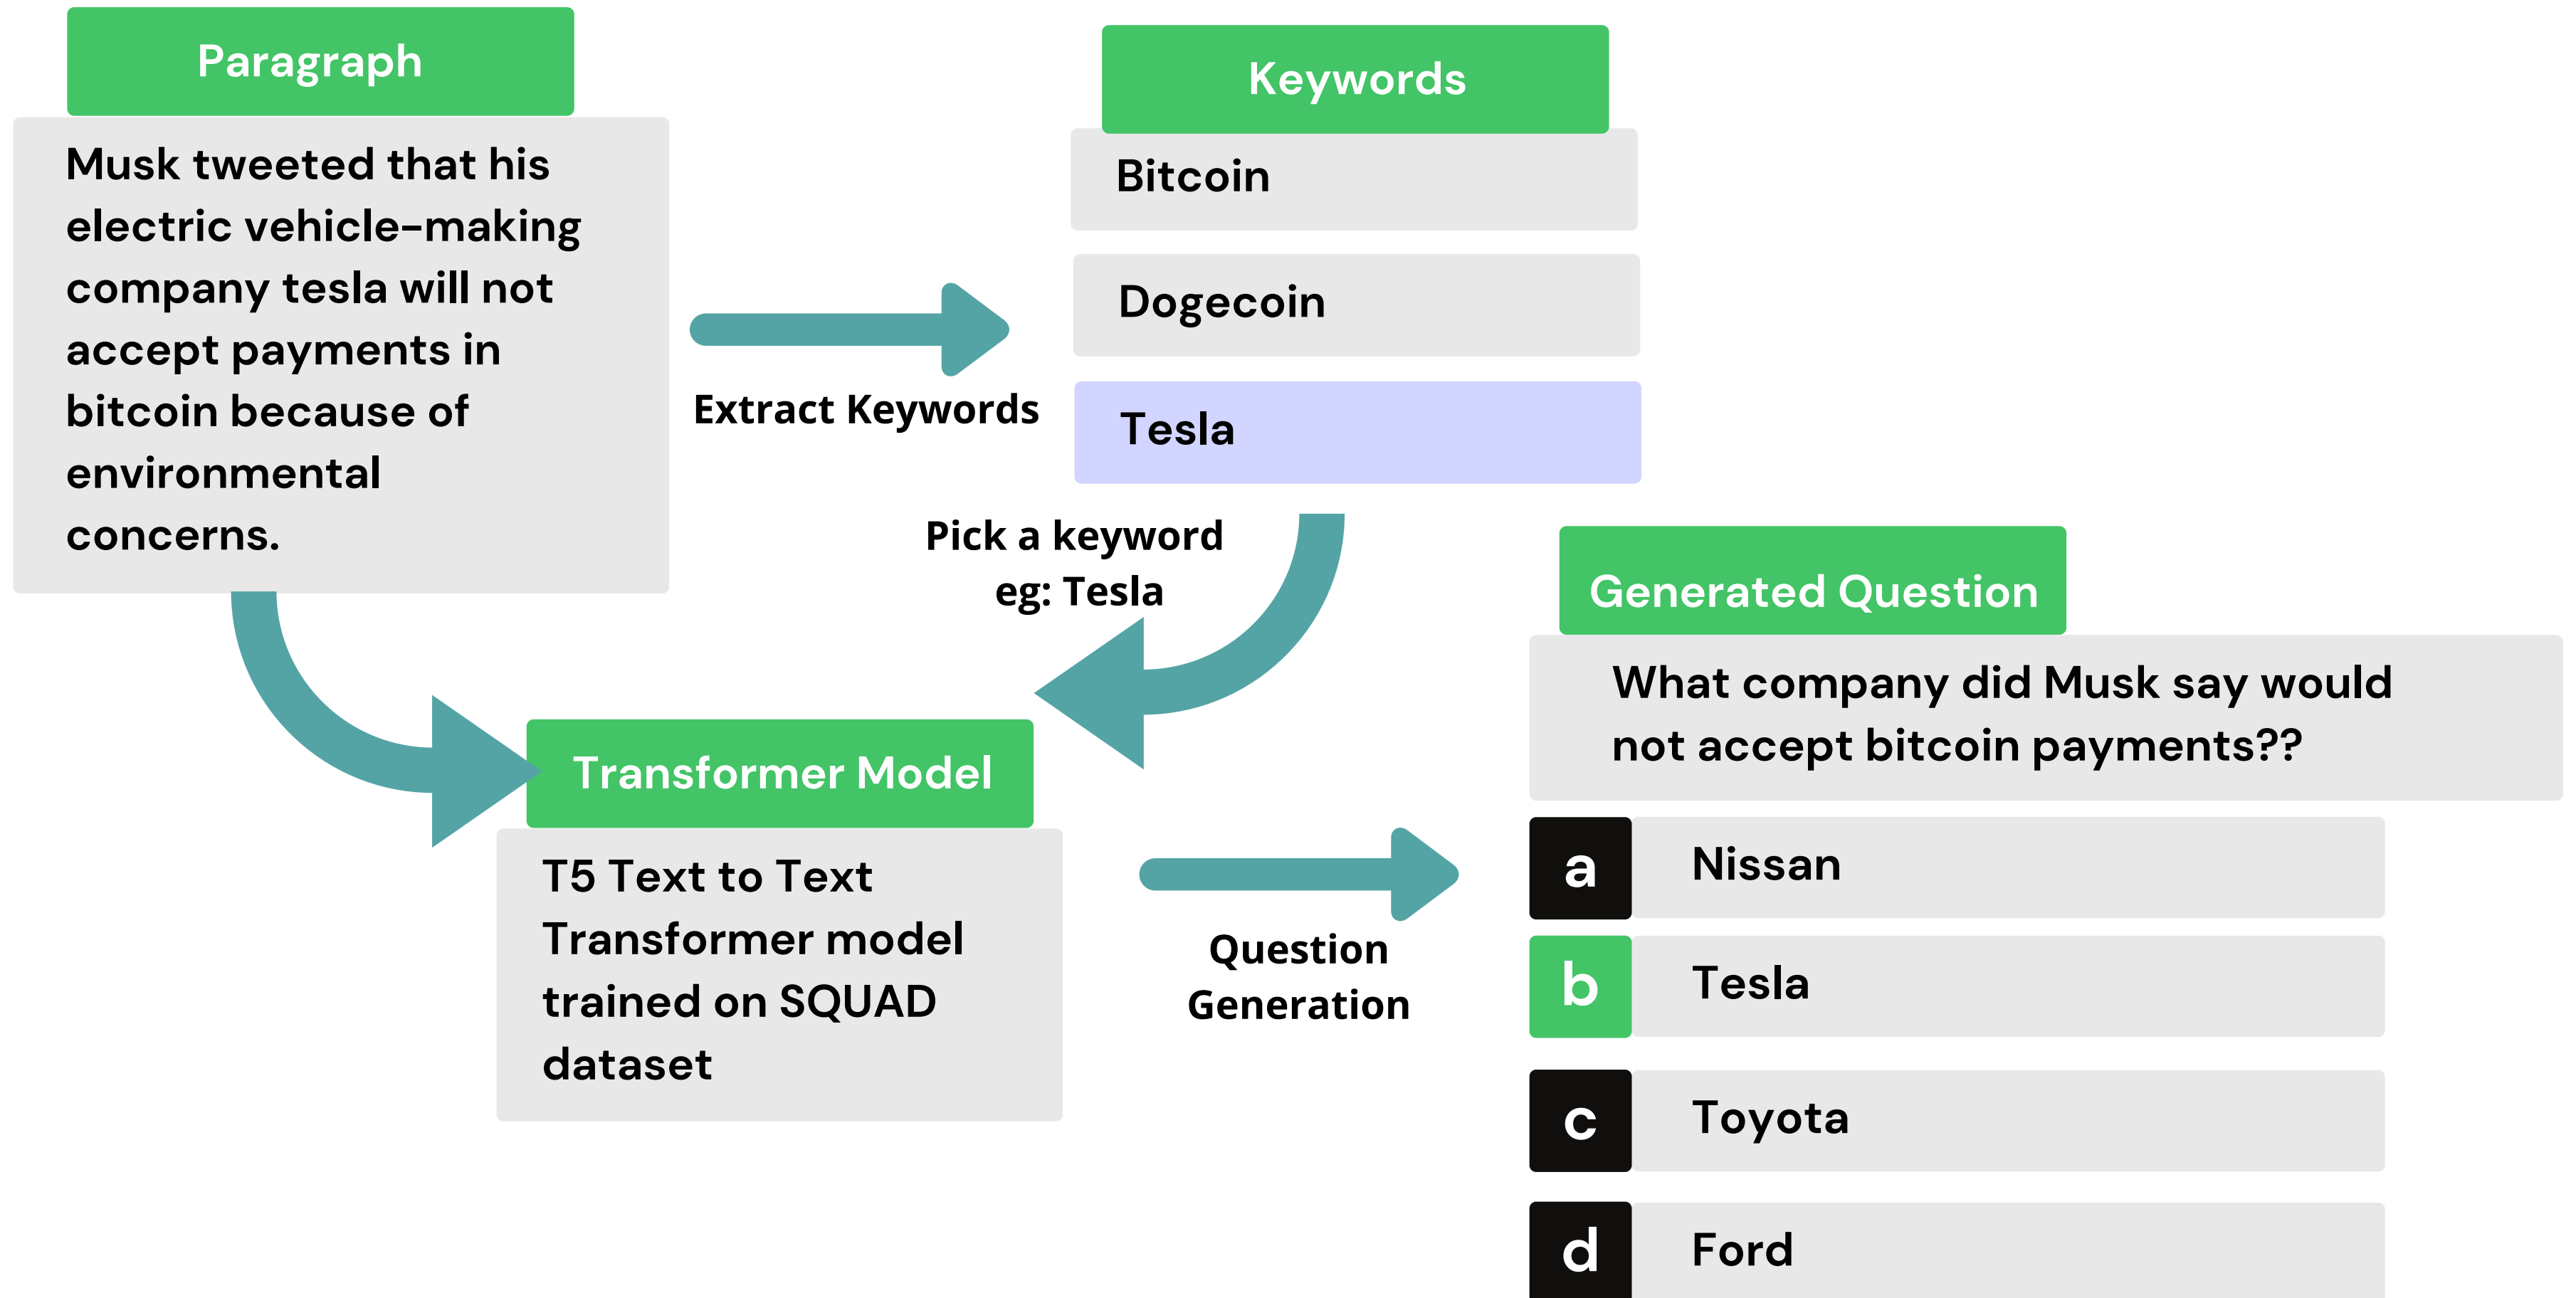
Paragraph

Musk tweeted that his electric vehicle-making company tesla will not accept payments in bitcoin because of environmental concerns.

Extract Keywords

Keywords

Bitcoin

Dogecoin

Tesla

Pick a keyword
eg: Tesla

Transformer Model

T5 Text to Text Transformer model trained on SQUAD dataset

Question Generation

Generated Question

What company did Musk say would not accept bitcoin payments??

a Nissan

b Tesla

c Toyota

d Ford